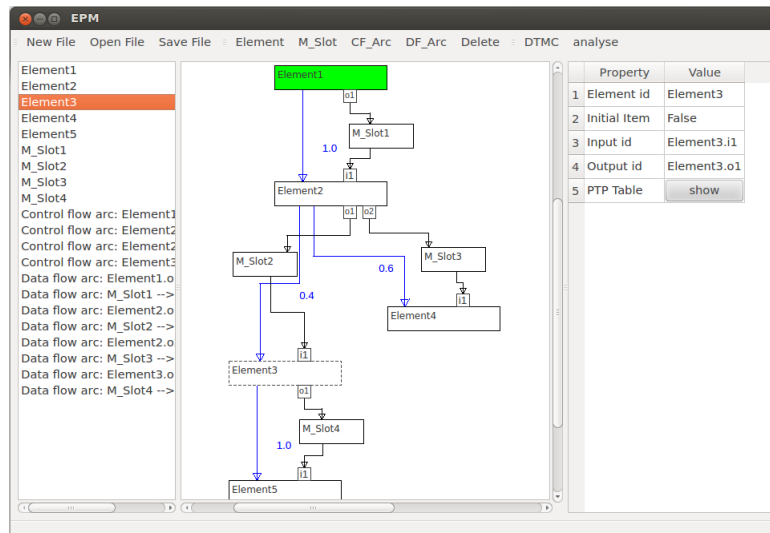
EPM

New File Open File Save File Element M_Slot CF_Arc DF_Arc Delete DTMC analyse

Element1
Element2
Element3
Element4
Element5
M_Slot1
M_Slot2
M_Slot3
M_Slot4
Control flow arc: Element1
Control flow arc: Element2
Control flow arc: Element2
Control flow arc: Element3
Data flow arc: Element1.o
Data flow arc: M_Slot1 -->
Data flow arc: Element2.o
Data flow arc: M_Slot2 -->
Data flow arc: Element2.o
Data flow arc: M_Slot3 -->
Data flow arc: Element3.o
Data flow arc: M_Slot4 -->

Element1
o1
M_Slot1
1.0
i1
Element2
o1
o2
M_Slot2
M_Slot3
0.6
i1
Element4
0.4
i1
Element3
o1
M_Slot4
1.0
i1
Element5

| | Property | Value |
|---|---|---|
| 1 | Element id | Element3 |
| 2 | Initial Item | False |
| 3 | Input id | Element3.i1 |
| 4 | Output id | Element3.o1 |
| 5 | PTP Table | show |